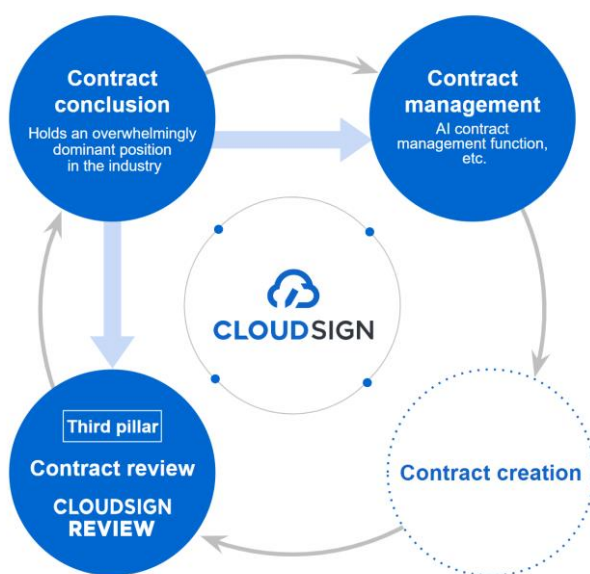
Contract conclusion
Holds an overwhelmingly dominant position in the industry

Contract management
AI contract management function, etc.

CLOUDSIGN

Third pillar
Contract review
CLOUDSIGN REVIEW

Contract creation